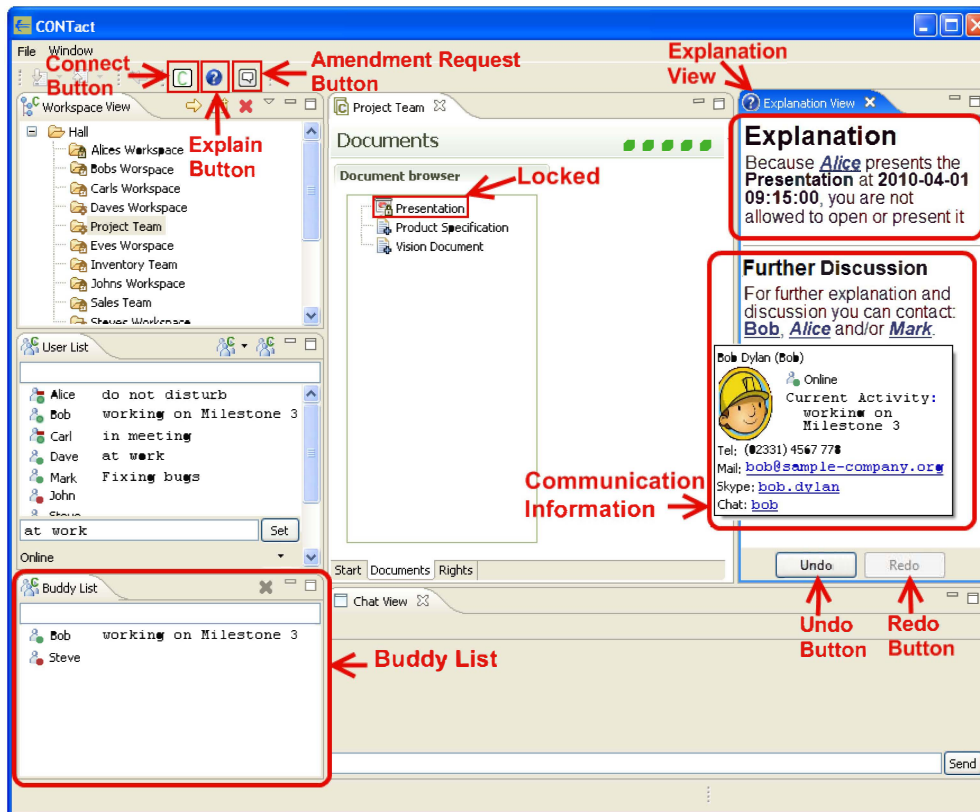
CONTact

File Window

Connect Button

Explain Button

Amendment Request Button

Explanation View

Workspace View

Hall
Alices Workspace
Bobs Worspace
Carls Workspace
Daves Workspace
Project Team
Eves Worspace
Inventory Team
Johns Workspace
Sales Team
Steves Workspace

Project Team

Documents

Document browser

Locked

Presentation
Product Specification
Vision Document

Start Documents Rights

Explanation View

Explanation
Because *Alice* presents the **Presentation** at **2010-04-01 09:15:00**, you are not allowed to open or present it

Further Discussion
For further explanation and discussion you can contact: **Bob**, ***Alice*** and/or ***Mark***.

Bob Dylan (Bob)
Online
Current Activity: working on Milestone 3
Tel: (02331) 4567 778
Mail: bob@sample-company.org
Skype: bob.dylan
Chat: bob

Communication Information

User List

Alice do not disturb
Bob working on Milestone 3
Carl in meeting
Dave at work
Mark Fixing bugs
John
Steve

at work
Set
Online

Buddy List

Bob working on Milestone 3
Steve

Buddy List

Chat View

Undo
Redo

Undo Button

Redo Button

Send